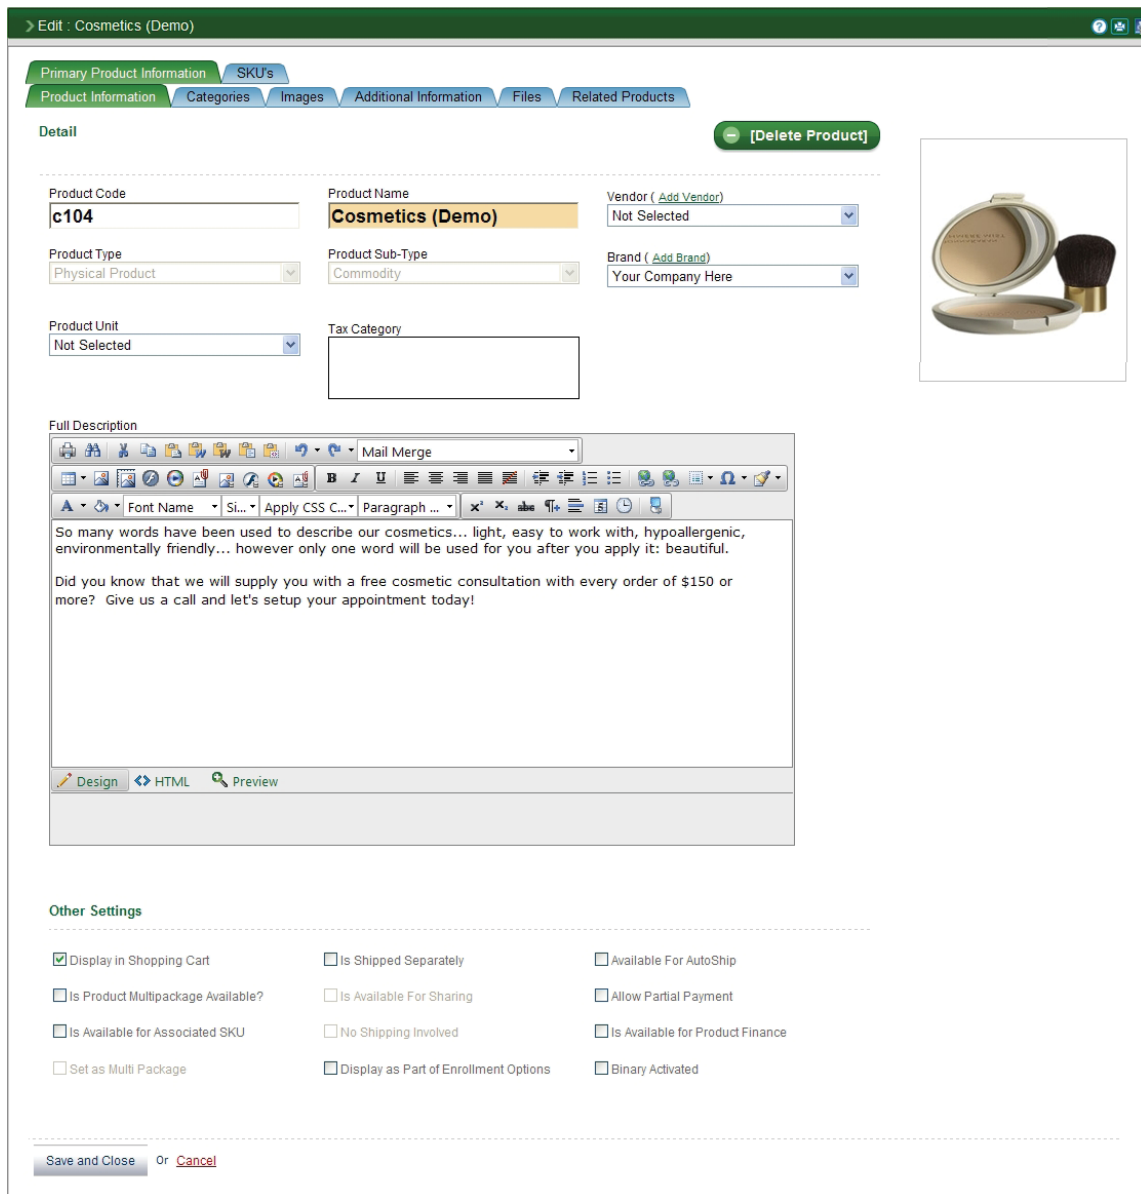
Edit : Cosmetics (Demo)

Primary Product Information | SKU's

Product Information | Categories | Images | Additional Information | Files | Related Products

Detail

[Delete Product]

Product Code
c104

Product Name
Cosmetics (Demo)

Vendor ( Add Vendor)
Not Selected

Product Type
Physical Product

Product Sub-Type
Commodity

Brand ( Add Brand)
Your Company Here

Product Unit
Not Selected

Tax Category

Full Description

Mail Merge

Font Name | Si... | Apply CSS C... | Paragraph ...

So many words have been used to describe our cosmetics... light, easy to work with, hypoallergenic, environmentally friendly... however only one word will be used for you after you apply it: beautiful.

Did you know that we will supply you with a free cosmetic consultation with every order of $150 or more? Give us a call and let's setup your appointment today!

Design | HTML | Preview

Other Settings

Display in Shopping Cart
Is Shipped Separately
Available For AutoShip
Is Product Multipackage Available?
Is Available For Sharing
Allow Partial Payment
Is Available for Associated SKU
No Shipping Involved
Is Available for Product Finance
Set as Multi Package
Display as Part of Enrollment Options
Binary Activated

Save and Close Or Cancel